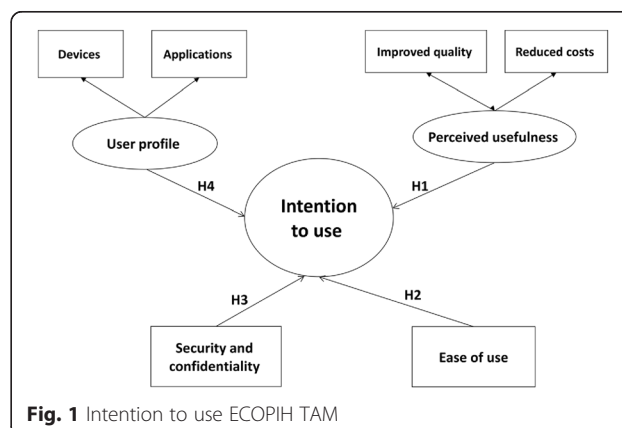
Devices

Applications

Improved quality

Reduced costs

User profile

Perceived usefulness

H4

H1

Intention to use

H3

H2

Security and confidentiality

Ease of use

**Fig. 1** Intention to use ECOPIH TAM